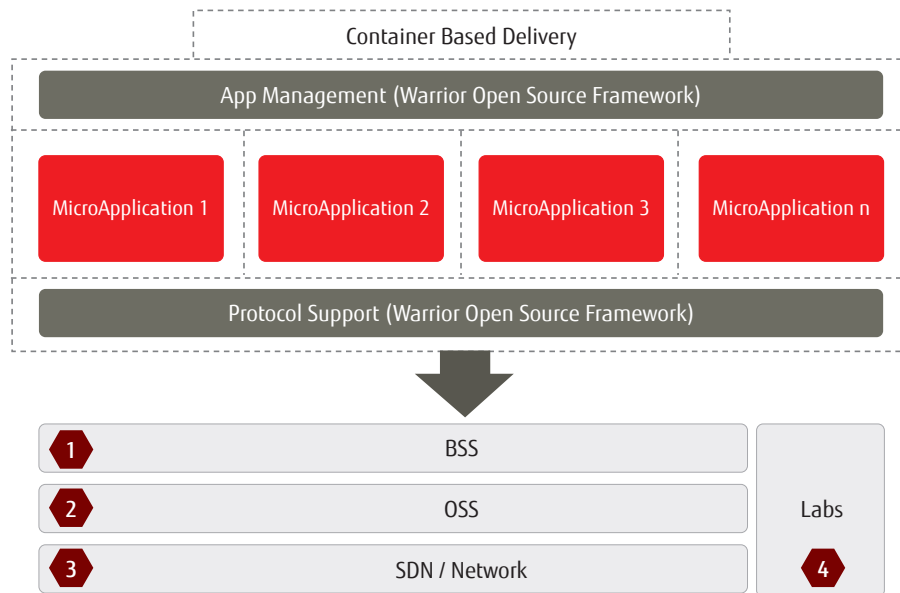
Container Based Delivery

App Management (Warrior Open Source Framework)

MicroApplication 1

MicroApplication 2

MicroApplication 3

MicroApplication n

Protocol Support (Warrior Open Source Framework)

1 BSS

2 OSS

3 SDN / Network

Labs

4